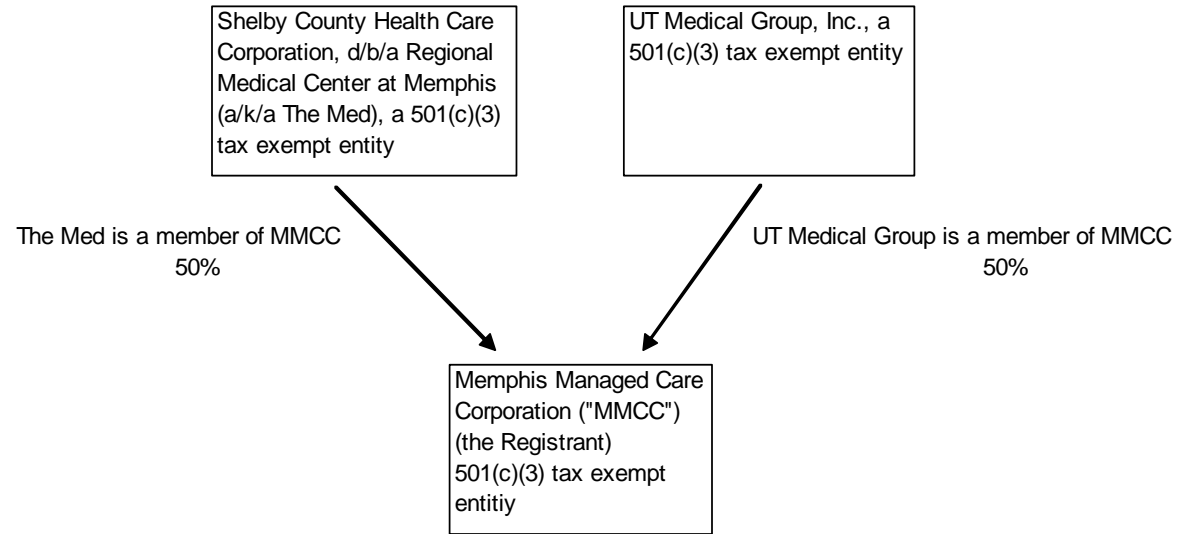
Shelby County Health Care Corporation, d/b/a Regional Medical Center at Memphis (a/k/a The Med), a 501(c)(3) tax exempt entity

UT Medical Group, Inc., a 501(c)(3) tax exempt entity

The Med is a member of MMCC
50%

UT Medical Group is a member of MMCC
50%

Memphis Managed Care Corporation ("MMCC") (the Registrant) 501(c)(3) tax exempt entitiy